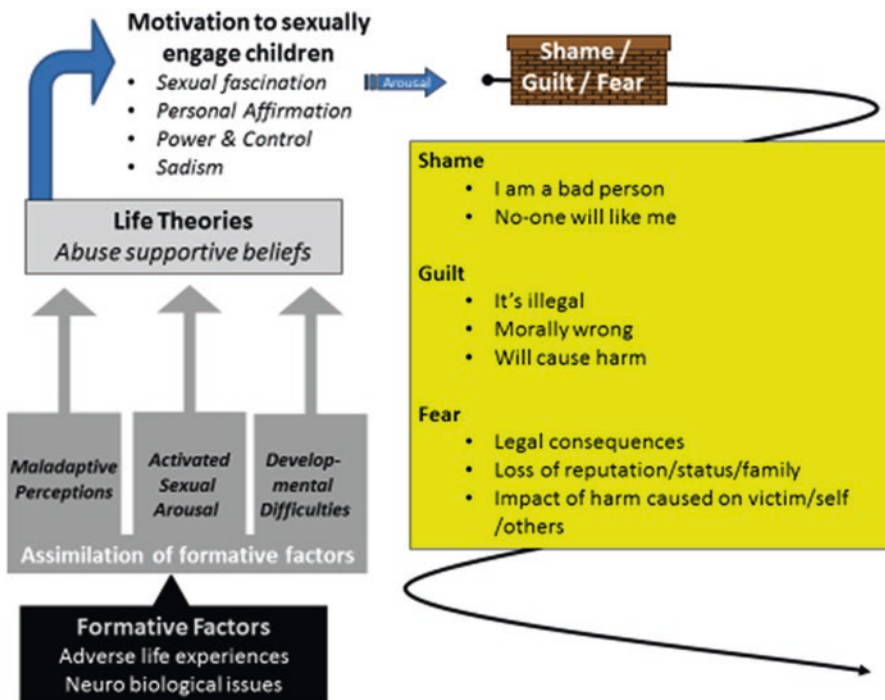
Motivation to sexually engage children
- *Sexual fascination*
- *Personal Affirmation*
- *Power & Control*
- *Sadism*

Arousal

Shame / Guilt / Fear

Shame
- I am a bad person
- No-one will like me

Guilt
- It's illegal
- Morally wrong
- Will cause harm

Fear
- Legal consequences
- Loss of reputation/status/family
- Impact of harm caused on victim/self /others

Life Theories
*Abuse supportive beliefs*

*Maladaptive Perceptions*

*Activated Sexual Arousal*

*Developmental Difficulties*

Assimilation of formative factors

Formative Factors
Adverse life experiences
Neuro biological issues